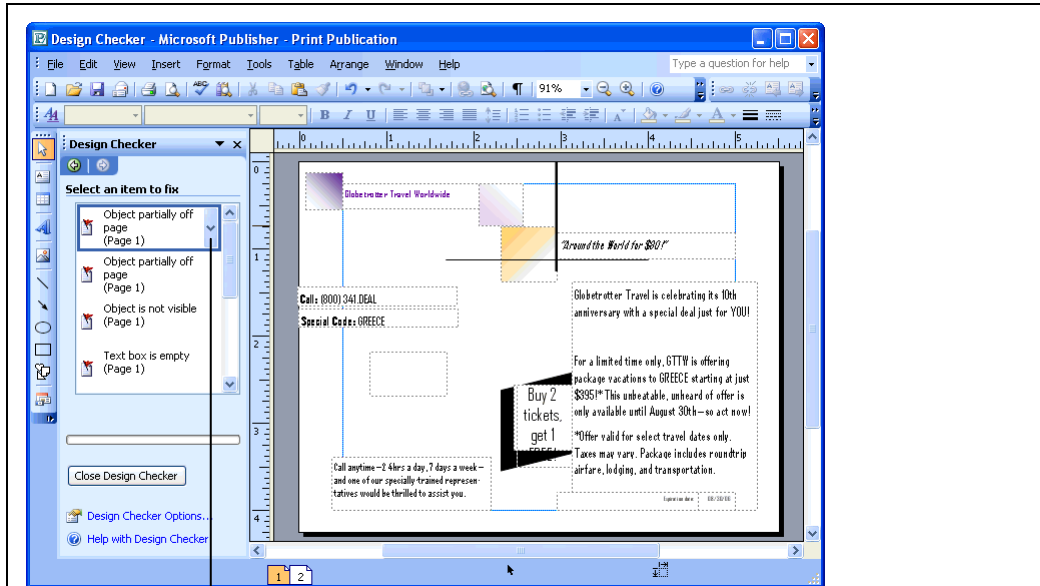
Design Checker - Microsoft Publisher - Print Publication

File Edit View Insert Format Tools Table Arrange Window Help

Type a question for help

91%

Design Checker

Select an item to fix

Object partially off page (Page 1)

Object partially off page (Page 1)

Object is not visible (Page 1)

Text box is empty (Page 1)

Close Design Checker

Design Checker Options...

Help with Design Checker

Globetrotter Travel Worldwide

"Around the World for $80!"

Call: (800) 341.DEAL

Special Code: GREECE

Globetrotter Travel is celebrating its 10th anniversary with a special deal just for YOU!

For a limited time only, GTTW is offering package vacations to GREECE starting at just $395!* This unbeatable, unheard of offer is only available until August 30th—so act now!

*Offer valid for select travel dates only. Taxes may vary. Package includes roundtrip airfare, lodging, and transportation.

Buy 2 tickets, get 1

Call anytime—24hrs a day, 7 days a week—and one of our specially trained representatives would be thrilled to assist you.

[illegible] 08/30/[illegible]

1 2